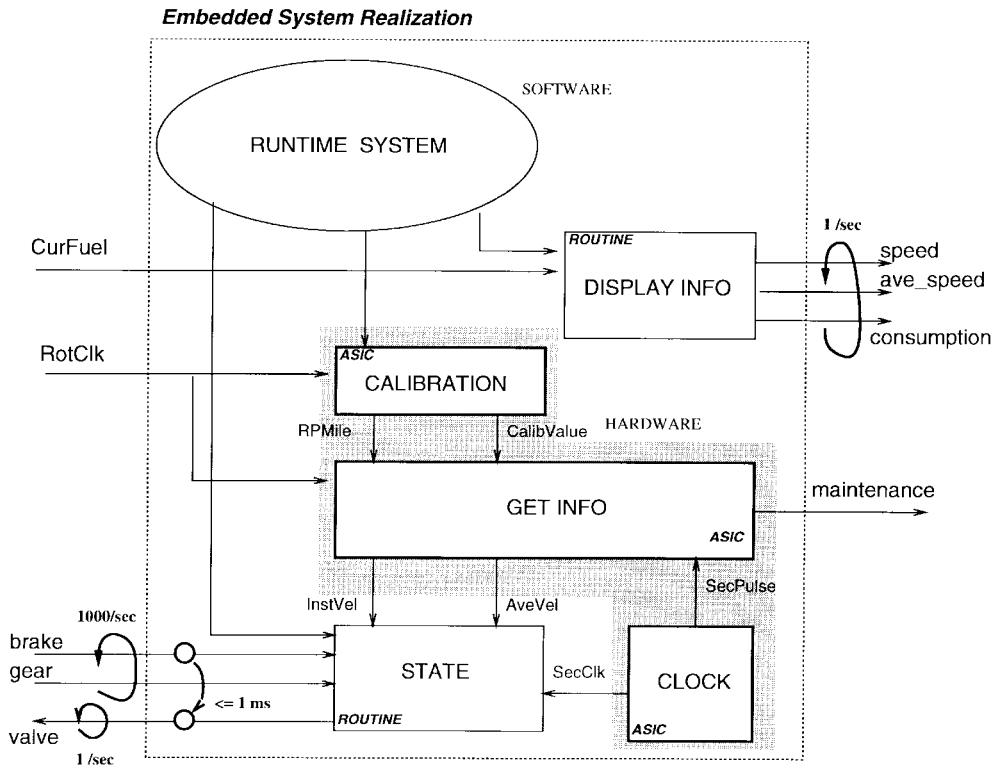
Embedded System Realization

SOFTWARE

RUNTIME SYSTEM

CurFuel

ROUTINE

DISPLAY INFO

1 /sec

speed

ave_speed

consumption

RotClk

ASIC

CALIBRATION

HARDWARE

RPMile

CalibValue

GET INFO

ASIC

maintenance

SecPulse

InstVel

AveVel

1000/sec

brake

gear

STATE

SecClk

CLOCK

<= 1 ms

ROUTINE

ASIC

valve

1 /sec